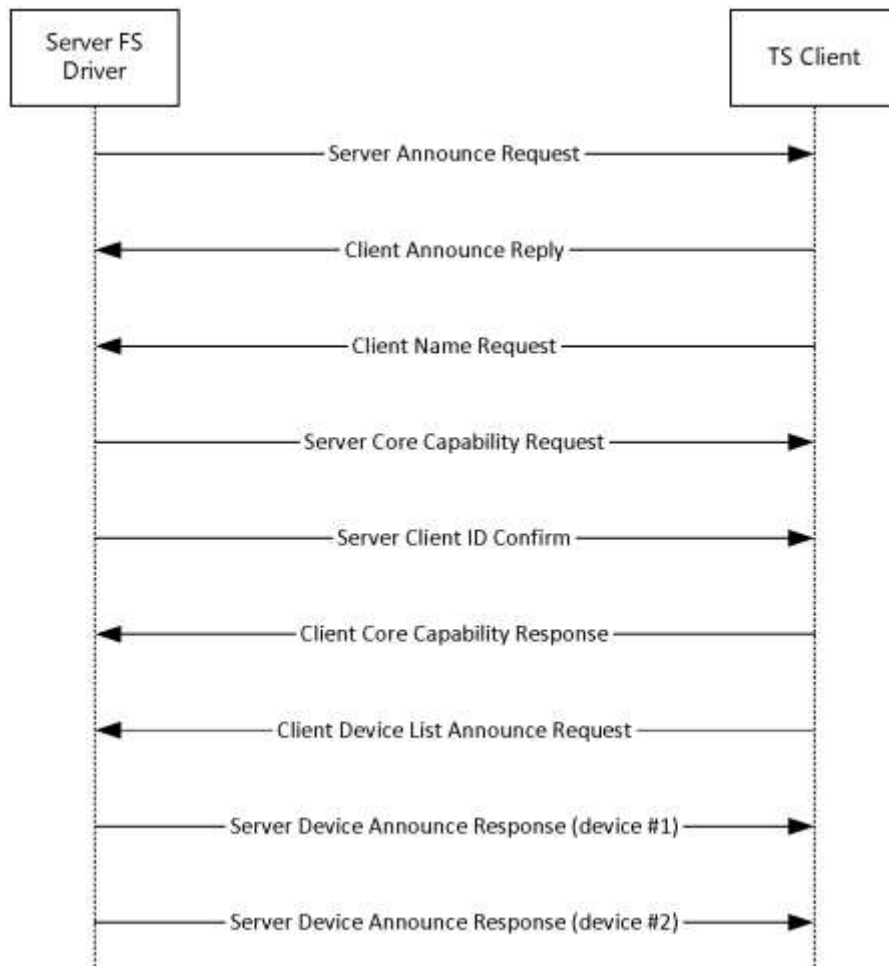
Server FS Driver

TS Client

Server Announce Request

Client Announce Reply

Client Name Request

Server Core Capability Request

Server Client ID Confirm

Client Core Capability Response

Client Device List Announce Request

Server Device Announce Response (device #1)

Server Device Announce Response (device #2)